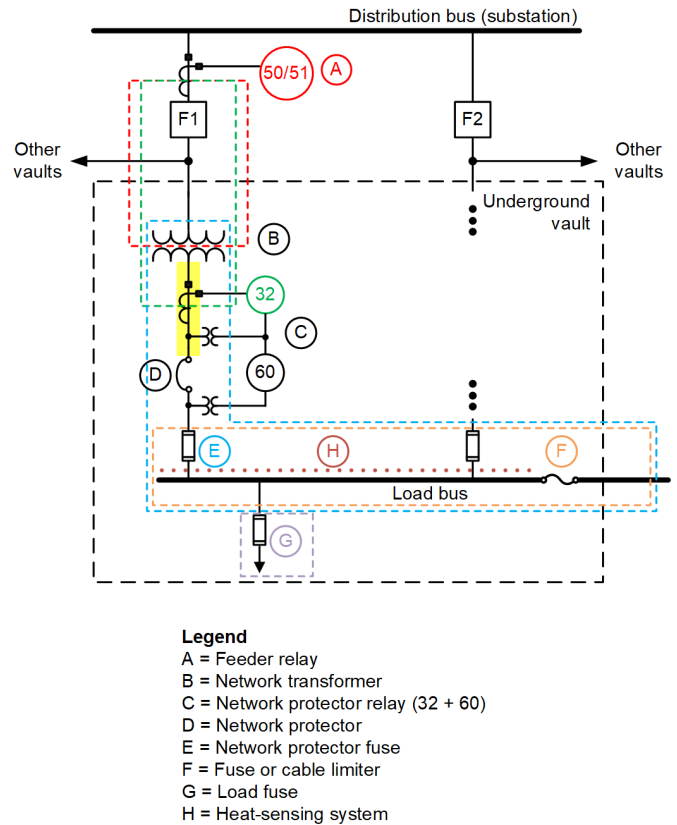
Distribution bus (substation)

50/51

A

F1

F2

Other vaults

Other vaults

Underground vault

B

32

C

D

60

E

H

F

Load bus

G

Legend
A = Feeder relay
B = Network transformer
C = Network protector relay (32 + 60)
D = Network protector
E = Network protector fuse
F = Fuse or cable limiter
G = Load fuse
H = Heat-sensing system